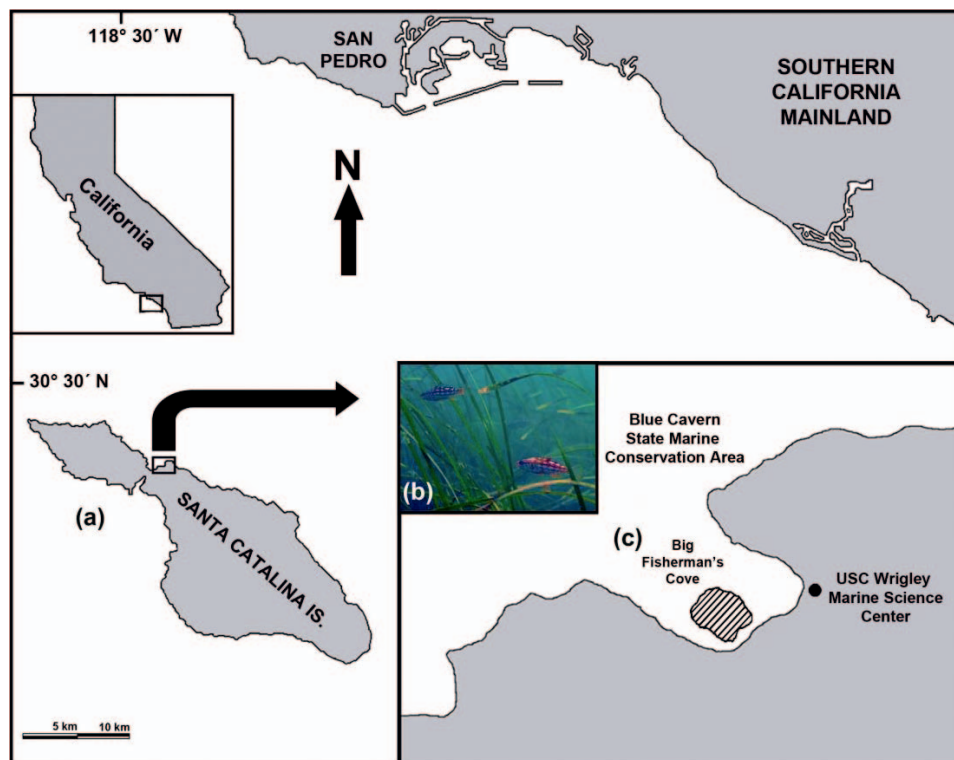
118° 30´ W

SAN PEDRO

SOUTHERN CALIFORNIA MAINLAND

California

N

30° 30´ N

(a)

SANTA CATALINA IS.

5 km 10 km

(b)

Blue Cavern State Marine Conservation Area

(c)

Big Fisherman's Cove

USC Wrigley Marine Science Center